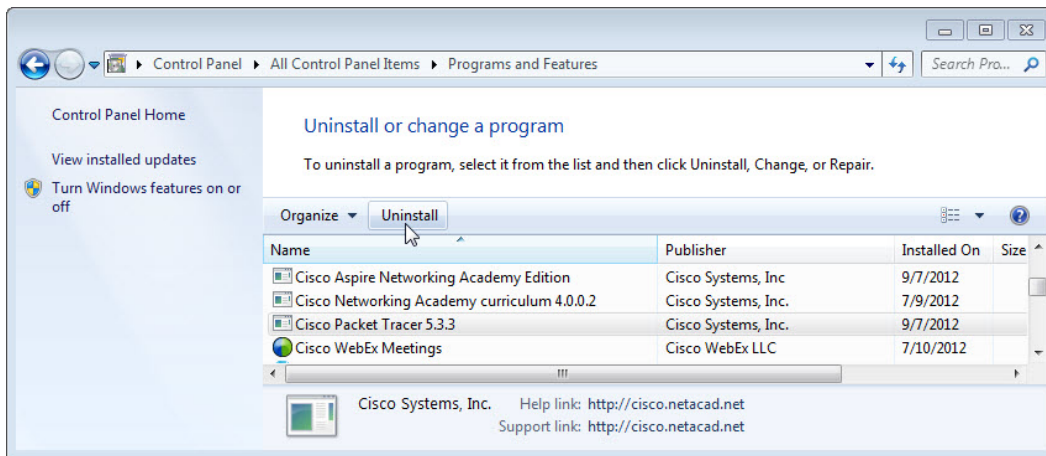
Control Panel ▸ All Control Panel Items ▸ Programs and Features

Search Pro...

Control Panel Home

View installed updates

Turn Windows features on or off

Uninstall or change a program

To uninstall a program, select it from the list and then click Uninstall, Change, or Repair.

Organize ▾ Uninstall

| Name | Publisher | Installed On | Size |
|---|---|---|---|
| Cisco Aspire Networking Academy Edition | Cisco Systems, Inc | 9/7/2012 | |
| Cisco Networking Academy curriculum 4.0.0.2 | Cisco Systems, Inc. | 7/9/2012 | |
| Cisco Packet Tracer 5.3.3 | Cisco Systems, Inc. | 9/7/2012 | |
| Cisco WebEx Meetings | Cisco WebEx LLC | 7/10/2012 | |

Cisco Systems, Inc. Help link: http://cisco.netacad.net
Support link: http://cisco.netacad.net